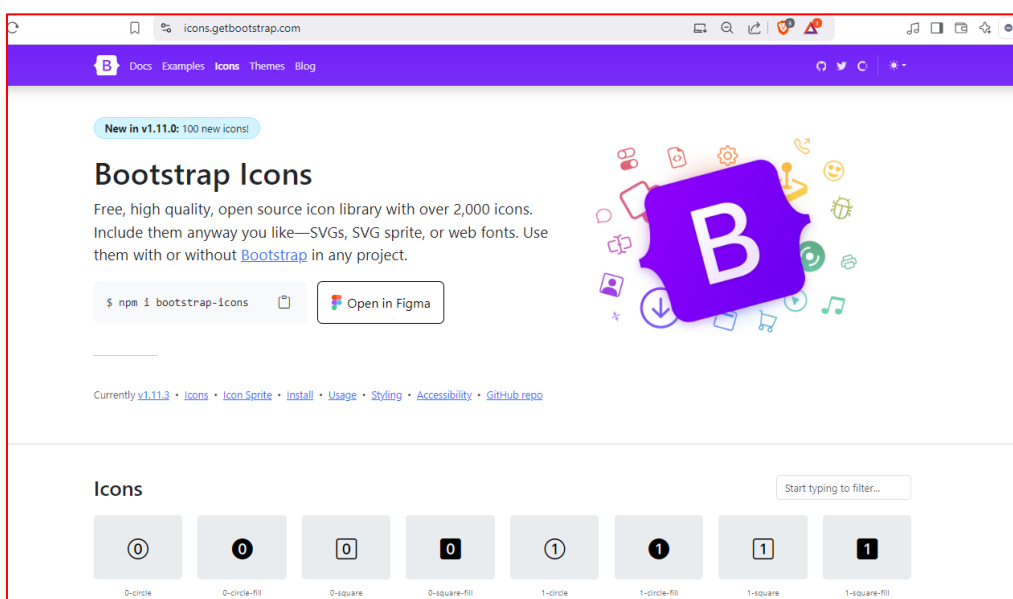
icons.getbootstrap.com

B Docs Examples Icons Themes Blog

New in v1.11.0: 100 new icons!

Bootstrap Icons

Free, high quality, open source icon library with over 2,000 icons. Include them anyway you like—SVGs, SVG sprite, or web fonts. Use them with or without Bootstrap in any project.

$ npm i bootstrap-icons

Open in Figma

Currently v1.11.3 • Icons • Icon Sprite • Install • Usage • Styling • Accessibility • GitHub repo

Icons

Start typing to filter...

0-circle
0-circle-fill
0-square
0-square-fill
1-circle
1-circle-fill
1-square
1-square-fill